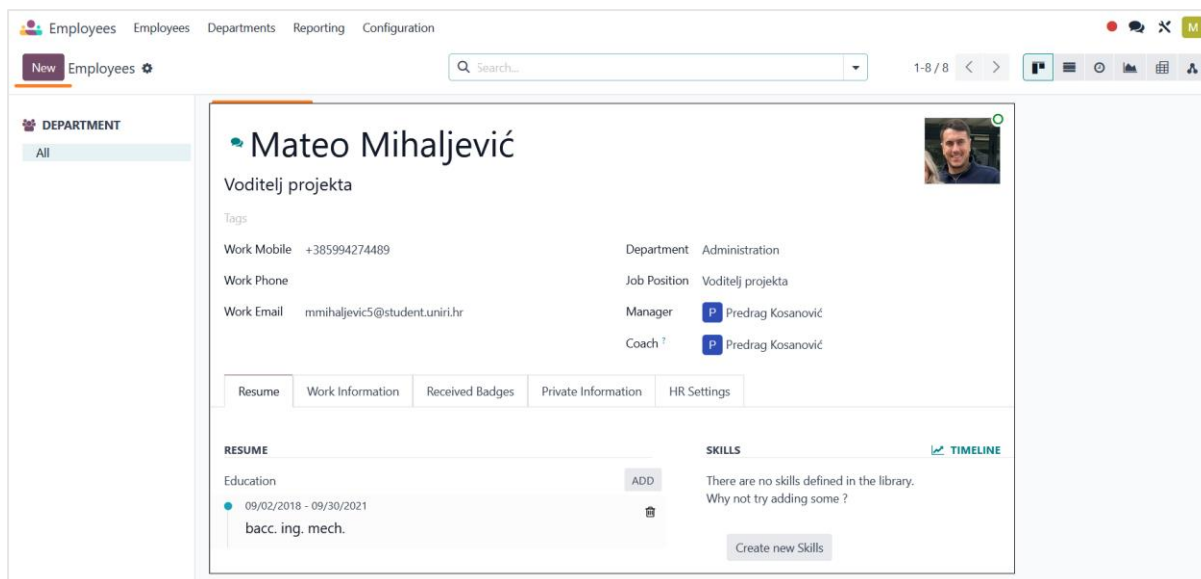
Employees Employees Departments Reporting Configuration

M

New Employees

Search...

1-8 / 8

DEPARTMENT

All

Mateo Mihaljević

Voditelj projekta

Tags

Work Mobile +385994274489

Work Phone

Work Email mmihaljevic5@student.uniri.hr

Department Administration

Job Position Voditelj projekta

Manager P Predrag Kosanović

Coach ? P Predrag Kosanović

Resume | Work Information | Received Badges | Private Information | HR Settings

RESUME

Education ADD

09/02/2018 - 09/30/2021

bacc. ing. mech.

SKILLS TIMELINE

There are no skills defined in the library. Why not try adding some ?

Create new Skills